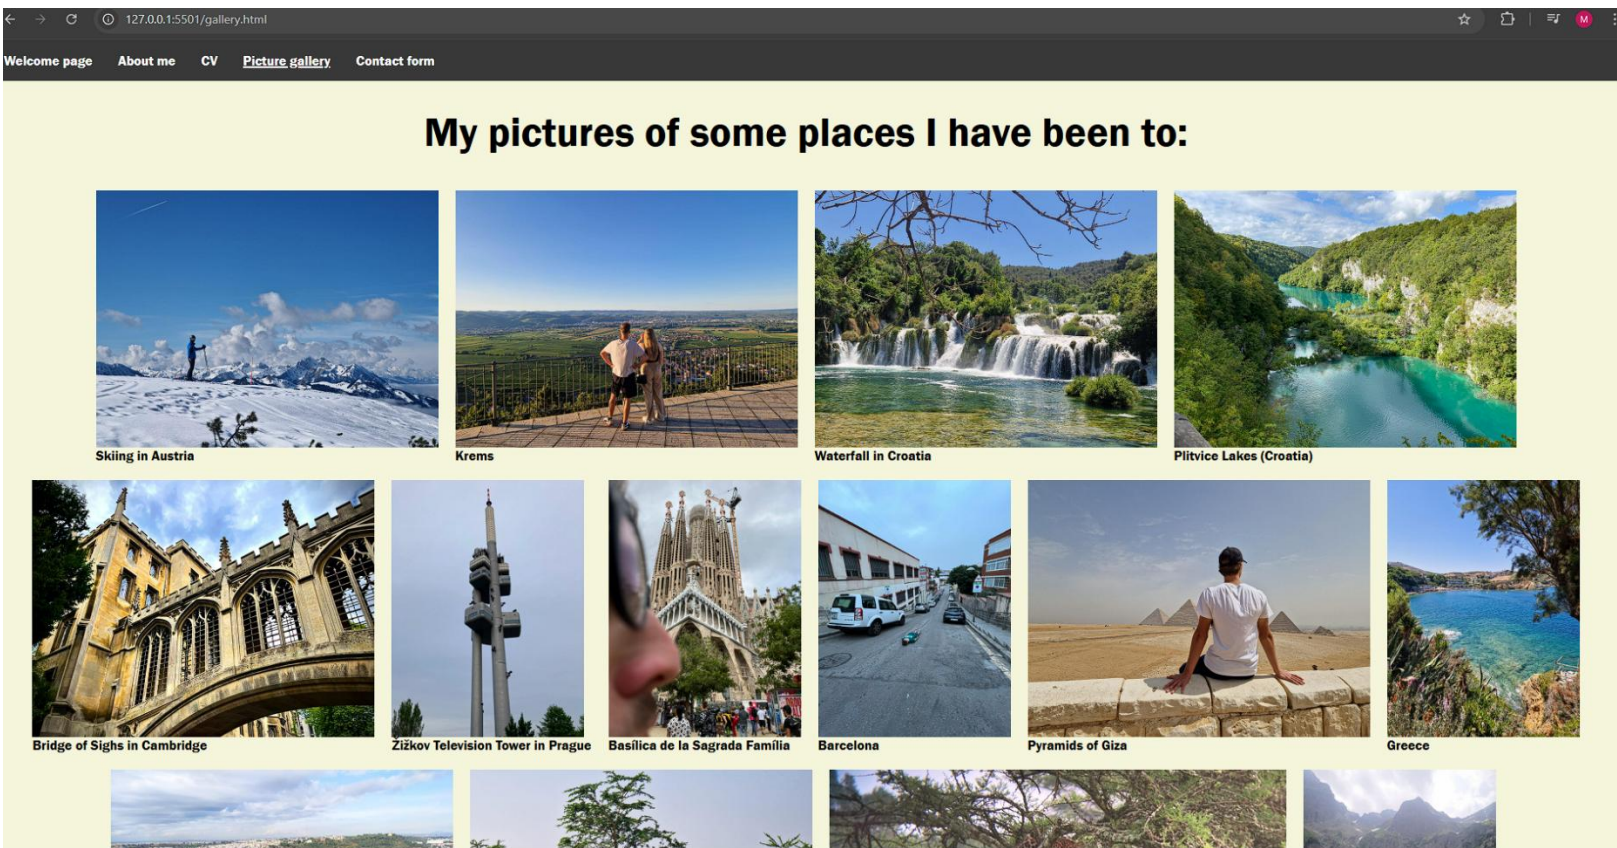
127.0.0.1:5501/gallery.html

Welcome page About me CV Picture gallery Contact form

My pictures of some places I have been to:

Skiing in Austria

Krems

Waterfall in Croatia

Plitvice Lakes (Croatia)

Bridge of Sighs in Cambridge

Žižkov Television Tower in Prague

Basílica de la Sagrada Família

Barcelona

Pyramids of Giza

Greece